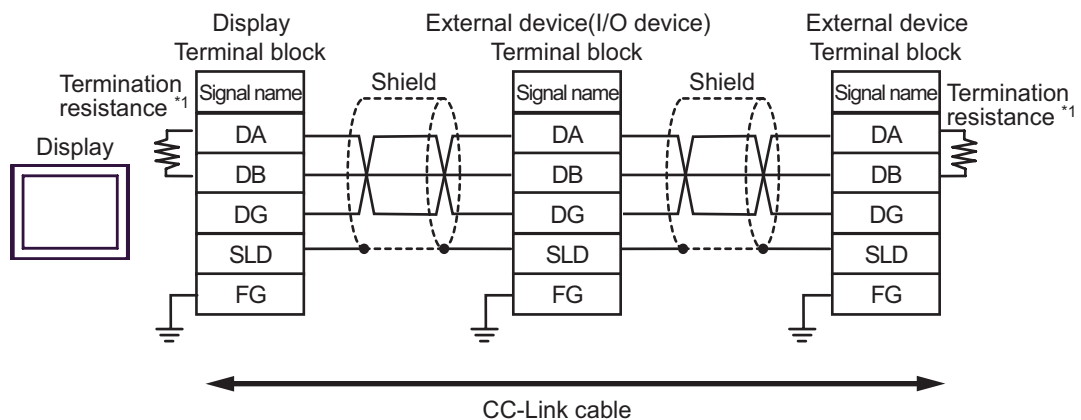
Display
Terminal block

External device(I/O device)
Terminal block

External device
Terminal block

Termination resistance *1

Display

Shield

Shield

Termination resistance *1

| Signal name |
|---|
| DA |
| DB |
| DG |
| SLD |
| FG |

| Signal name |
|---|
| DA |
| DB |
| DG |
| SLD |
| FG |

| Signal name |
|---|
| DA |
| DB |
| DG |
| SLD |
| FG |

CC-Link cable